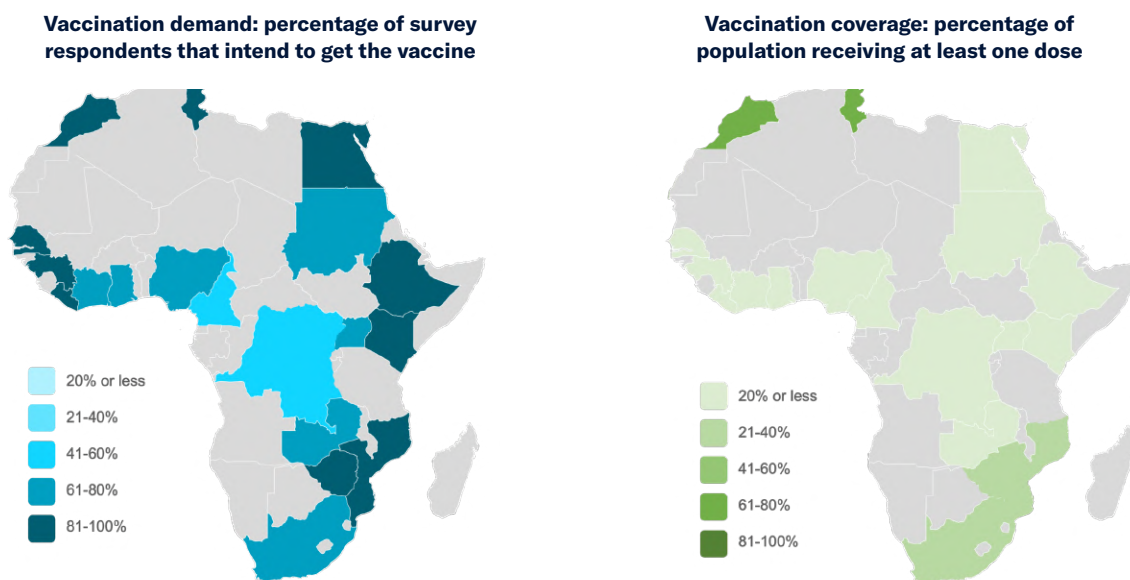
Vaccination demand: percentage of survey respondents that intend to get the vaccine

20% or less
21-40%
41-60%
61-80%
81-100%

Vaccination coverage: percentage of population receiving at least one dose

20% or less
21-40%
41-60%
61-80%
81-100%